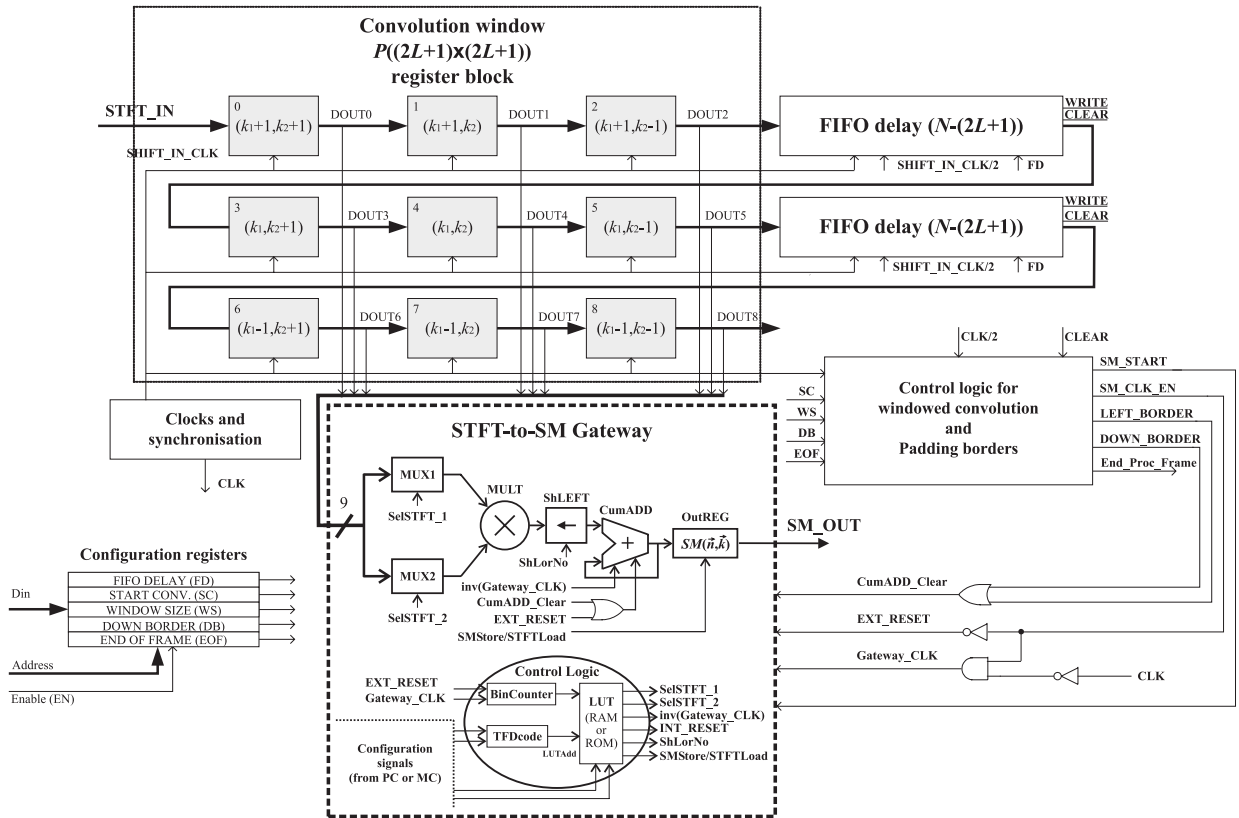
Convolution window
$P((2L+1) \times (2L+1))$
register block

STFT_IN

SHIFT_IN_CLK

0 $(k_1+1,k_2+1)$

DOUT0

1 $(k_1+1,k_2)$

DOUT1

2 $(k_1+1,k_2-1)$

DOUT2

FIFO delay $(N-(2L+1))$

WRITE
CLEAR

SHIFT_IN_CLK/2 FD

3 $(k_1,k_2+1)$

DOUT3

4 $(k_1,k_2)$

DOUT4

5 $(k_1,k_2-1)$

DOUT5

FIFO delay $(N-(2L+1))$

WRITE
CLEAR

SHIFT_IN_CLK/2 FD

6 $(k_1-1,k_2+1)$

DOUT6

7 $(k_1-1,k_2)$

DOUT7

8 $(k_1-1,k_2-1)$

DOUT8

CLK/2

CLEAR

SM_START

SM_CLK_EN

LEFT_BORDER

DOWN_BORDER

End_Proc_Frame

SC
WS
DB
EOF

Control logic for windowed convolution and Padding borders

Clocks and synchronisation

CLK

STFT-to-SM Gateway

9

MUX1

SelSTFT_1

MULT

ShLEFT

ShLorNo

CumADD

OutREG

$SM(\vec{n},\vec{k})$

SM_OUT

MUX2

SelSTFT_2

inv(Gateway_CLK)

CumADD_Clear

EXT_RESET

SMStore/STFTLoad

CumADD_Clear

EXT_RESET

Gateway_CLK

CLK

Configuration registers

Din

FIFO DELAY (FD)
START CONV. (SC)
WINDOW SIZE (WS)
DOWN BORDER (DB)
END OF FRAME (EOF)

Address

Enable (EN)

Control Logic

EXT_RESET
Gateway_CLK

BinCounter

TFDcode

LUTAdd

LUT (RAM or ROM)

SelSTFT_1
SelSTFT_2
inv(Gateway_CLK)
INT_RESET
ShLorNo
SMStore/STFTLoad

Configuration signals (from PC or MC)